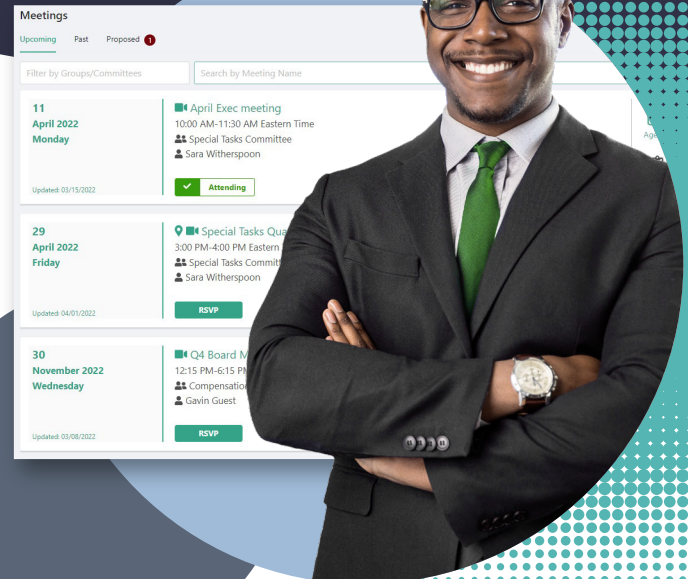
Meetings

Upcoming Past Proposed 1

Filter by Groups/Committees

Search by Meeting Name

11
April 2022
Monday

Updated: 03/15/2022

April Exec meeting
10:00 AM-11:30 AM Eastern Time
Special Tasks Committee
Sara Witherspoon

Attending

Age

29
April 2022
Friday

Updated: 04/01/2022

Special Tasks Qua
3:00 PM-4:00 PM Eastern
Special Tasks Commit
Sara Witherspoon

RSVP

30
November 2022
Wednesday

Updated: 03/08/2022

Q4 Board M
12:15 PM-6:15 PM
Compensation
Gavin Guest

RSVP